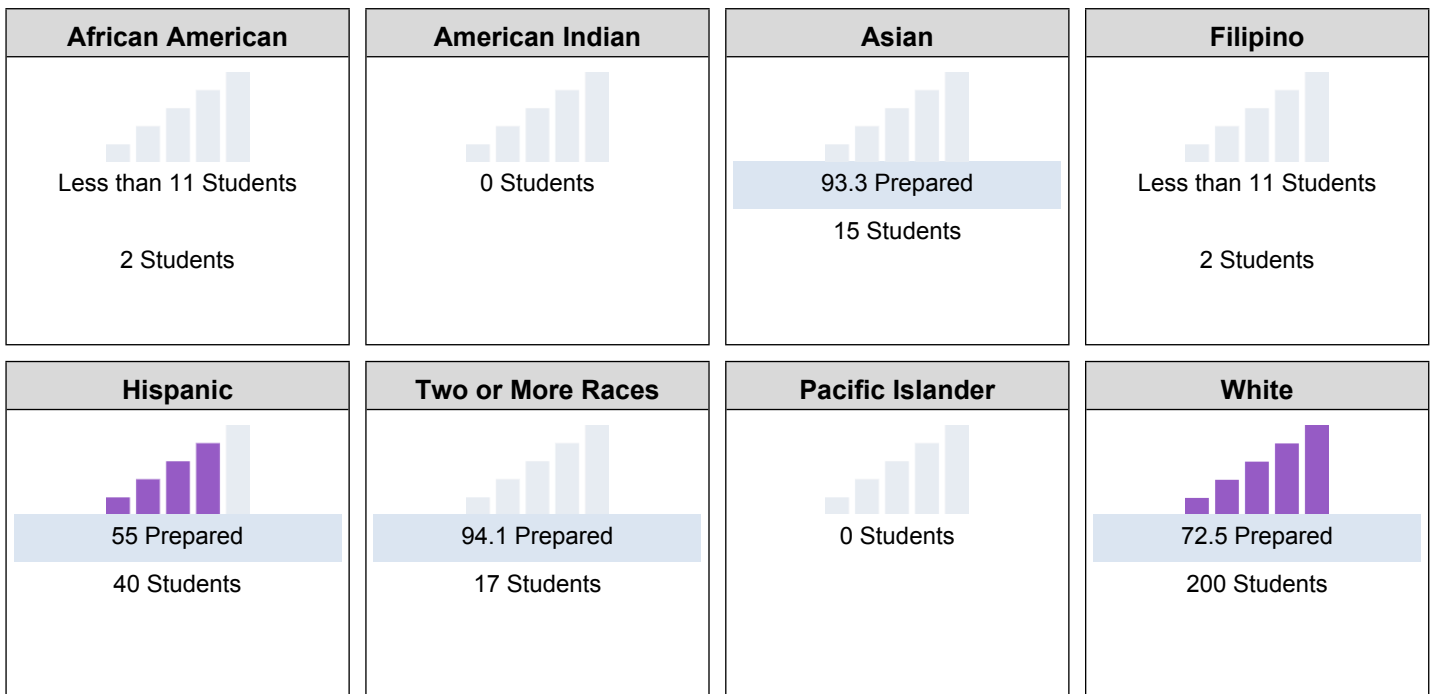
African American

Less than 11 Students

2 Students

American Indian

0 Students

Asian

93.3 Prepared

15 Students

Filipino

Less than 11 Students

2 Students

Hispanic

55 Prepared

40 Students

Two or More Races

94.1 Prepared

17 Students

Pacific Islander

0 Students

White

72.5 Prepared

200 Students